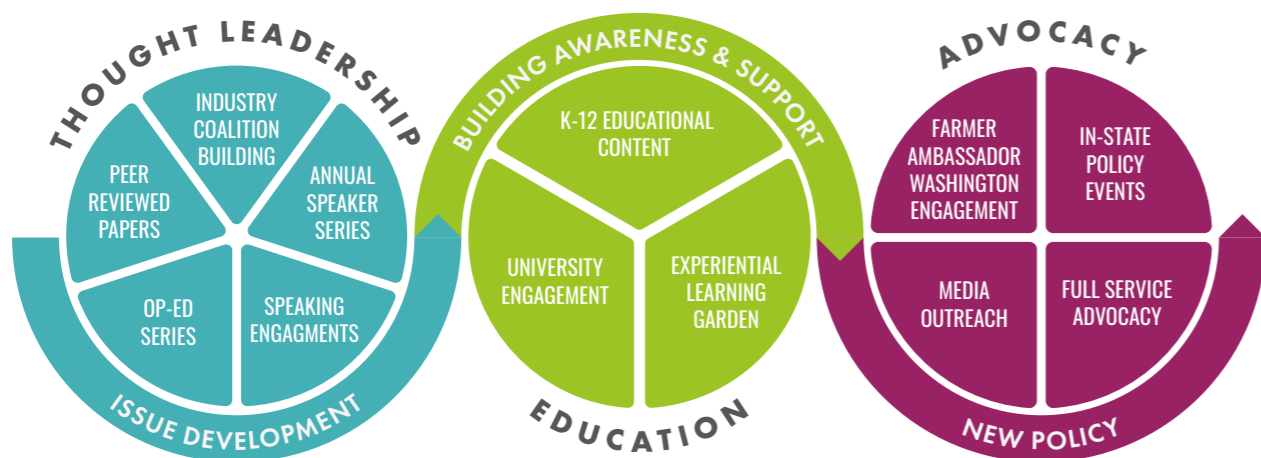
THOUGHT LEADERSHIP

INDUSTRY COALITION BUILDING

PEER REVIEWED PAPERS

ANNUAL SPEAKER SERIES

OP-ED SERIES

SPEAKING ENGAGMENTS

ISSUE DEVELOPMENT

BUILDING AWARENESS & SUPPORT

K-12 EDUCATIONAL CONTENT

UNIVERSITY ENGAGEMENT

EXPERIENTIAL LEARNING GARDEN

EDUCATION

ADVOCACY

FARMER AMBASSADOR WASHINGTON ENGAGEMENT

IN-STATE POLICY EVENTS

MEDIA OUTREACH

FULL SERVICE ADVOCACY

NEW POLICY